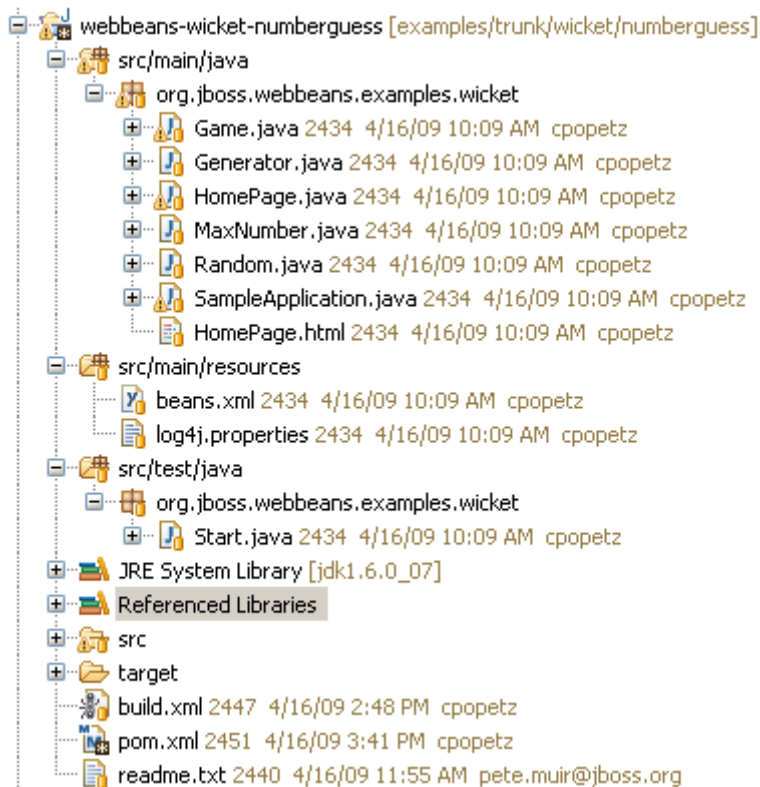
webbeans-wicket-numberguess [examples/trunk/wicket/numberguess]
src/main/java
org.jboss.webbeans.examples.wicket
Game.java 2434 4/16/09 10:09 AM cpopetz
Generator.java 2434 4/16/09 10:09 AM cpopetz
HomePage.java 2434 4/16/09 10:09 AM cpopetz
MaxNumber.java 2434 4/16/09 10:09 AM cpopetz
Random.java 2434 4/16/09 10:09 AM cpopetz
SampleApplication.java 2434 4/16/09 10:09 AM cpopetz
HomePage.html 2434 4/16/09 10:09 AM cpopetz
src/main/resources
beans.xml 2434 4/16/09 10:09 AM cpopetz
log4j.properties 2434 4/16/09 10:09 AM cpopetz
src/test/java
org.jboss.webbeans.examples.wicket
Start.java 2434 4/16/09 10:09 AM cpopetz
JRE System Library [jdk1.6.0_07]
Referenced Libraries
src
target
build.xml 2447 4/16/09 2:48 PM cpopetz
pom.xml 2451 4/16/09 3:41 PM cpopetz
readme.txt 2440 4/16/09 11:55 AM pete.muir@jboss.org